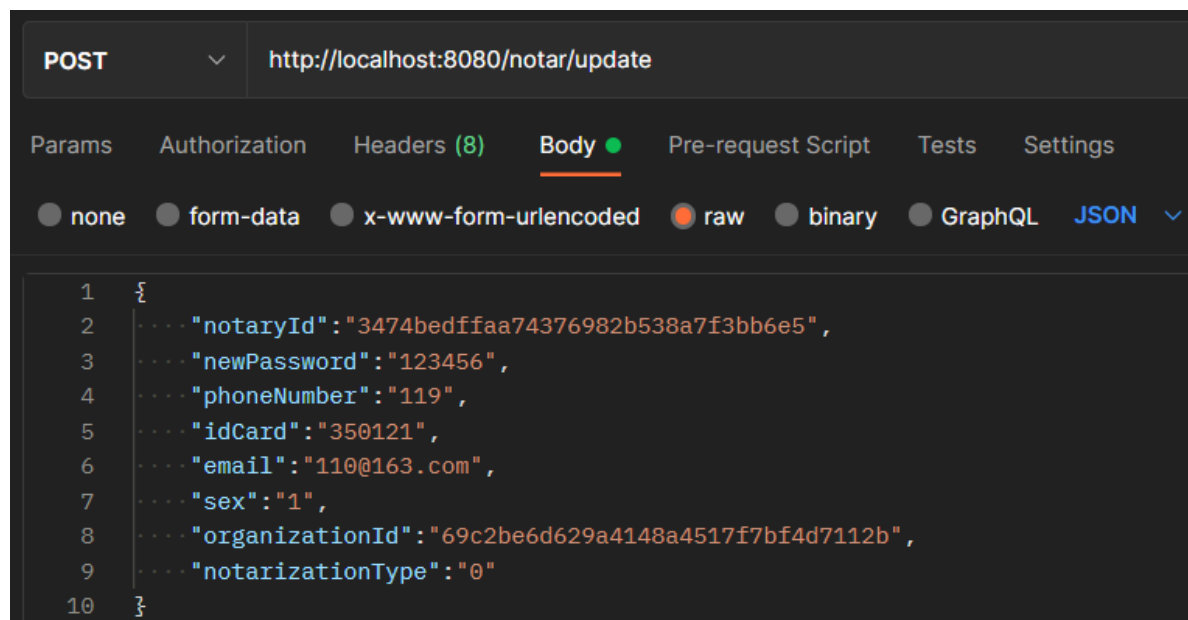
POST http://localhost:8080/notar/update

Params Authorization Headers (8) Body Pre-request Script Tests Settings

none form-data x-www-form-urlencoded raw binary GraphQL JSON

1 {
2 "notaryId":"3474bedffaa74376982b538a7f3bb6e5",
3 "newPassword":"123456",
4 "phoneNumber":"119",
5 "idCard":"350121",
6 "email":"110@163.com",
7 "sex":"1",
8 "organizationId":"69c2be6d629a4148a4517f7bf4d7112b",
9 "notarizationType":"0"
10 }